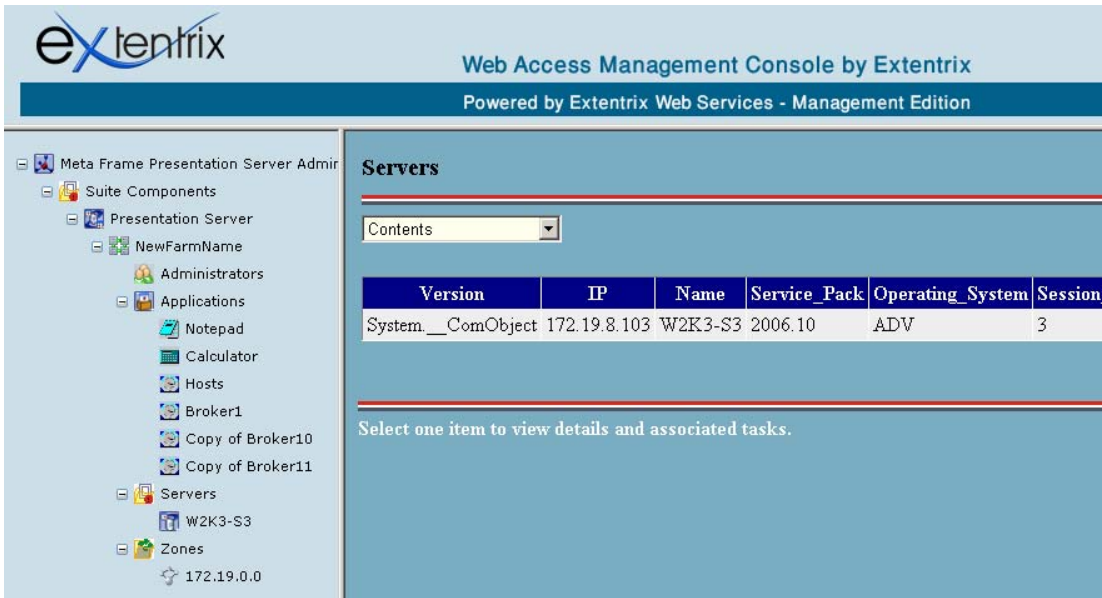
extentrix

Web Access Management Console by Extentrix

Powered by Extentrix Web Services - Management Edition

Meta Frame Presentation Server Admir
Suite Components
Presentation Server
NewFarmName
Administrators
Applications
Notepad
Calculator
Hosts
Broker1
Copy of Broker10
Copy of Broker11
Servers
W2K3-S3
Zones
172.19.0.0

Servers

Contents

| Version | IP | Name | Service_Pack | Operating_System | Session |
|---|---|---|---|---|---|
| System.__ComObject | 172.19.8.103 | W2K3-S3 | 2006.10 | ADV | 3 |

Select one item to view details and associated tasks.